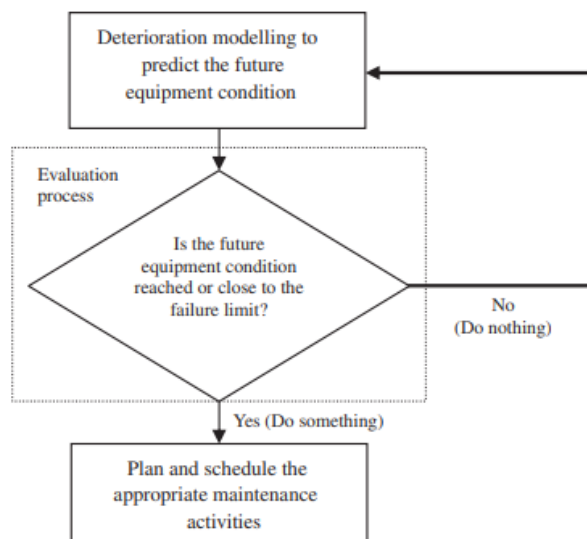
Deterioration modelling to predict the future equipment condition

Evaluation process

Is the future equipment condition reached or close to the failure limit?

No
(Do nothing)

Yes (Do something)

Plan and schedule the appropriate maintenance activities